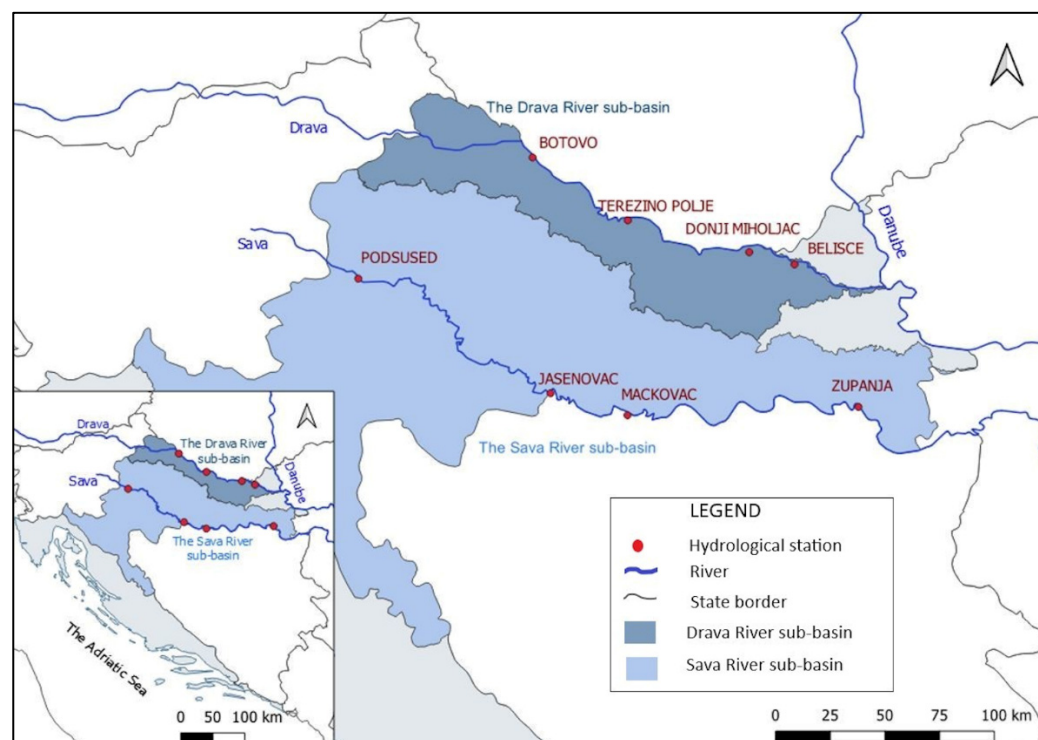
The Drava River sub-basin
Drava
BOTOVO
TEREZINO POLJE
DONJI MIHOLJAC
BELISCE
Danube
Sava
PODSUSED
JASENOVAC
MACKOVAC
ZUPANJA
The Sava River sub-basin

Drava
The Drava River sub-basin
Danube
Sava
The Sava River sub-basin
The Adriatic Sea
0 50 100 km

LEGEND
Hydrological station
River
State border
Drava River sub-basin
Sava River sub-basin

0 25 50 75 100 km